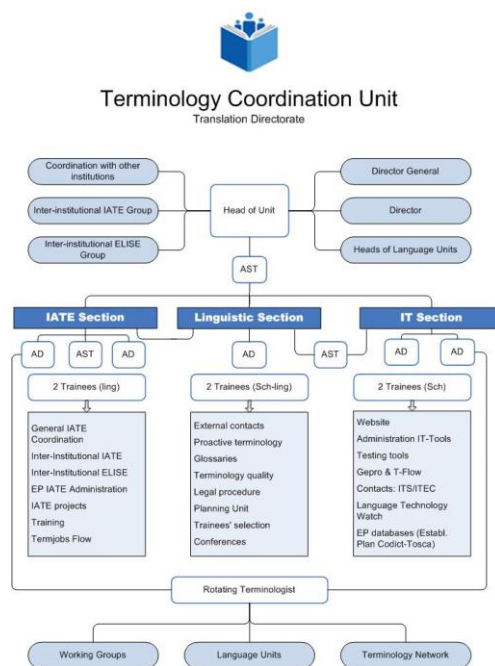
Terminology Coordination Unit
Translation Directorate

Coordination with other institutions

Inter-institutional IATE Group

Inter-institutional ELISE Group

Head of Unit

Director General

Director

Heads of Language Units

AST

IATE Section

Linguistic Section

IT Section

AD

AST

AD

AD

AST

AD

AD

2 Trainees (ling)

2 Trainees (Sch-ling)

2 Trainees (Sch)

General IATE Coordination
Inter-Institutional IATE
Inter-Institutional ELISE
EP IATE Administration
IATE projects
Training
Termjobs Flow

External contacts
Proactive terminology
Glossaries
Terminology quality
Legal procedure
Planning Unit
Trainees' selection
Conferences

Website
Administration IT-Tools
Testing tools
Gepro & T-Flow
Contacts: ITS/ITEC
Language Technology Watch
EP databases (Establ. Plan Codict-Tosca)

Rotating Terminologist

Working Groups

Language Units

Terminology Network